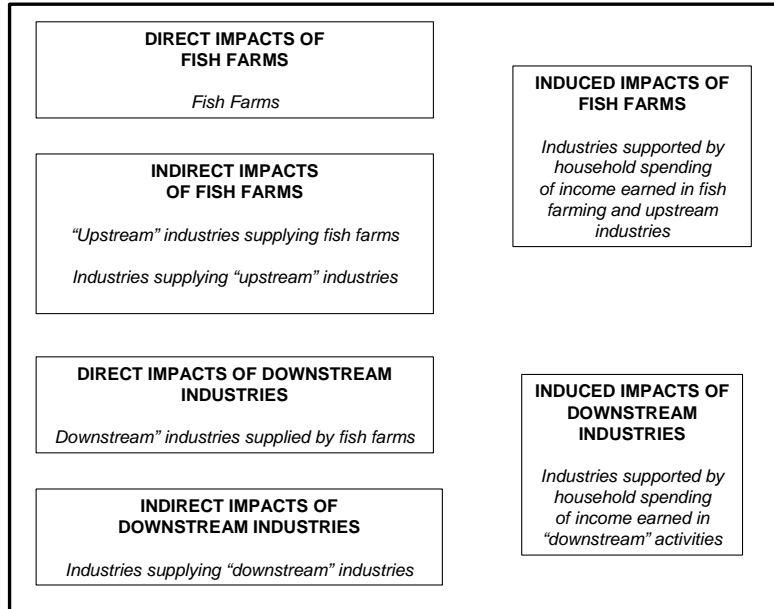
DIRECT IMPACTS OF FISH FARMS

Fish Farms

INDIRECT IMPACTS OF FISH FARMS

“Upstream” industries supplying fish farms

Industries supplying “upstream” industries

INDUCED IMPACTS OF FISH FARMS

Industries supported by household spending of income earned in fish farming and upstream industries

DIRECT IMPACTS OF DOWNSTREAM INDUSTRIES

Downstream” industries supplied by fish farms

INDIRECT IMPACTS OF DOWNSTREAM INDUSTRIES

Industries supplying “downstream” industries

INDUCED IMPACTS OF DOWNSTREAM INDUSTRIES

Industries supported by household spending of income earned in “downstream” activities